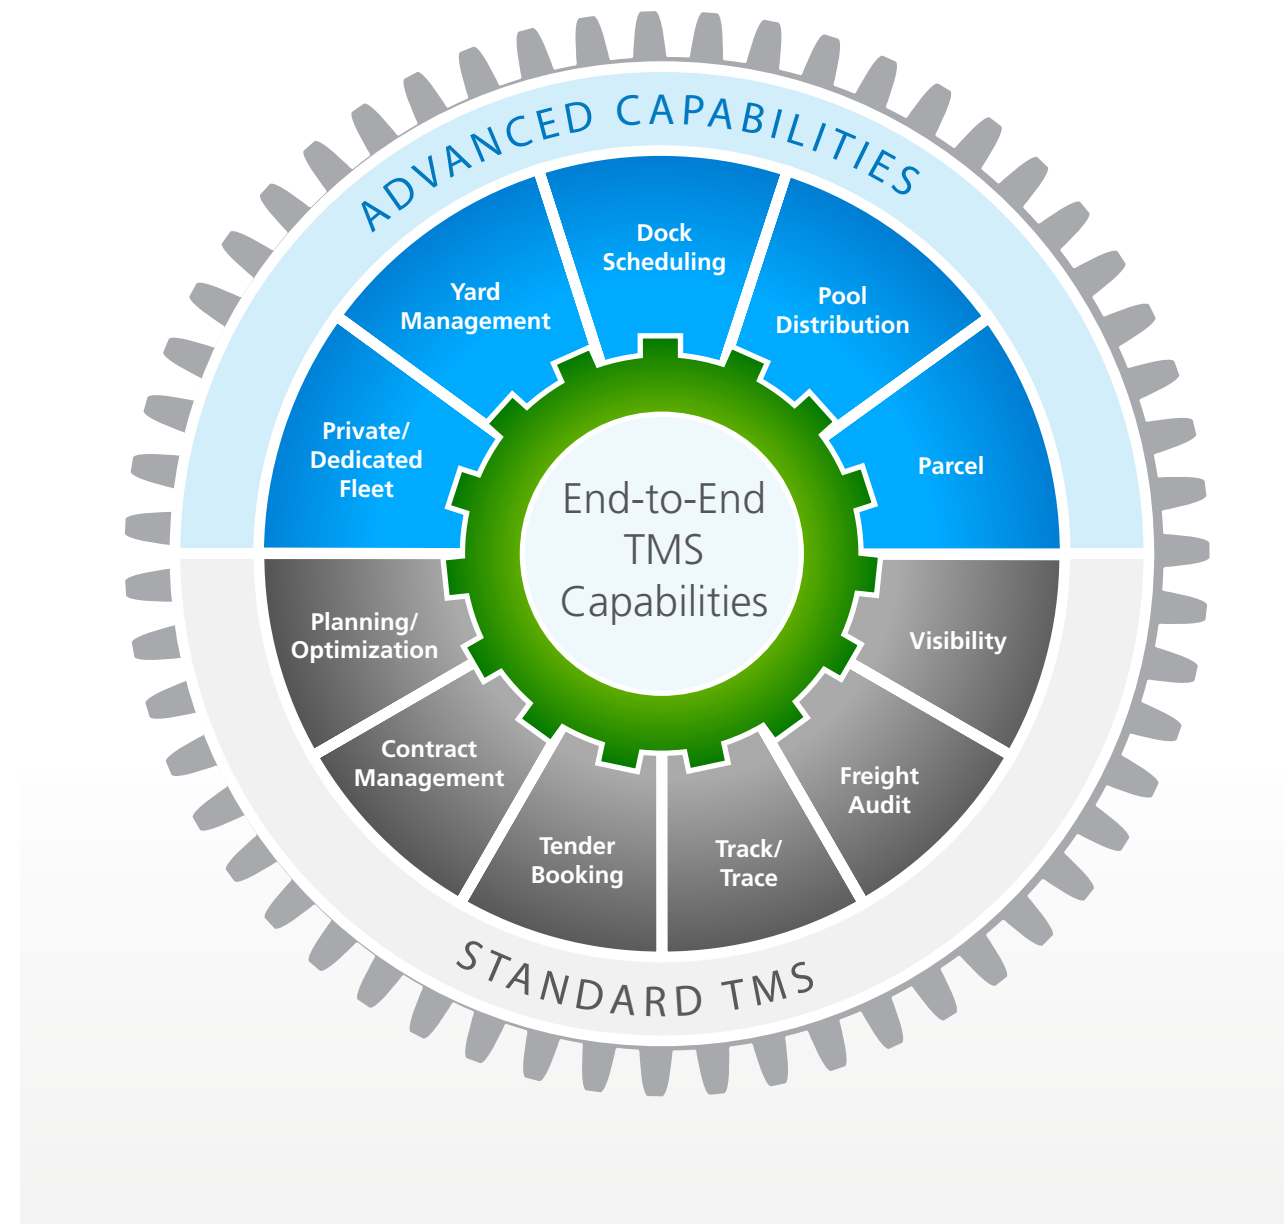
ADVANCED CAPABILITIES

Private/ Dedicated Fleet

Yard Management

Dock Scheduling

Pool Distribution

Parcel

End-to-End TMS Capabilities

Planning/ Optimization

Contract Management

Tender Booking

Track/ Trace

Freight Audit

Visibility

STANDARD TMS